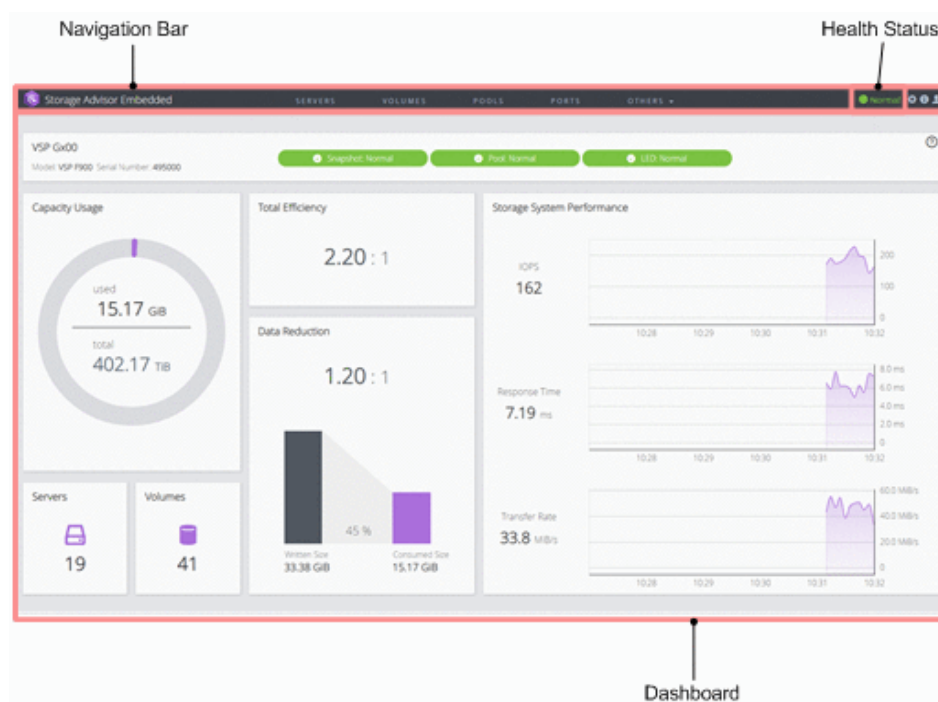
Navigation Bar

Health Status

Storage Advisor Embedded

SERVERS VOLUMES POOLS PORTS OTHERS ▾

Normal

VSP Gx00

Model: VSP F900 Serial Number: 495000

Snapshot: Normal

Pool: Normal

LED: Normal

Capacity Usage

used
15.17 GiB

total
402.17 TiB

Total Efficiency

2.20 : 1

Data Reduction

1.20 : 1

45 %

Written Size
33.38 GiB

Consumed Size
15.17 GiB

Storage System Performance

IOPS
162

200
100
0

10:28 10:29 10:30 10:31 10:32

Response Time
7.19 ms

8.0 ms
6.0 ms
4.0 ms
2.0 ms
0

10:28 10:29 10:30 10:31 10:32

Transfer Rate
33.8 MiB/s

60.0 MiB/s
40.0 MiB/s
20.0 MiB/s
0

10:28 10:29 10:30 10:31 10:32

Servers
19

Volumes
41

Dashboard